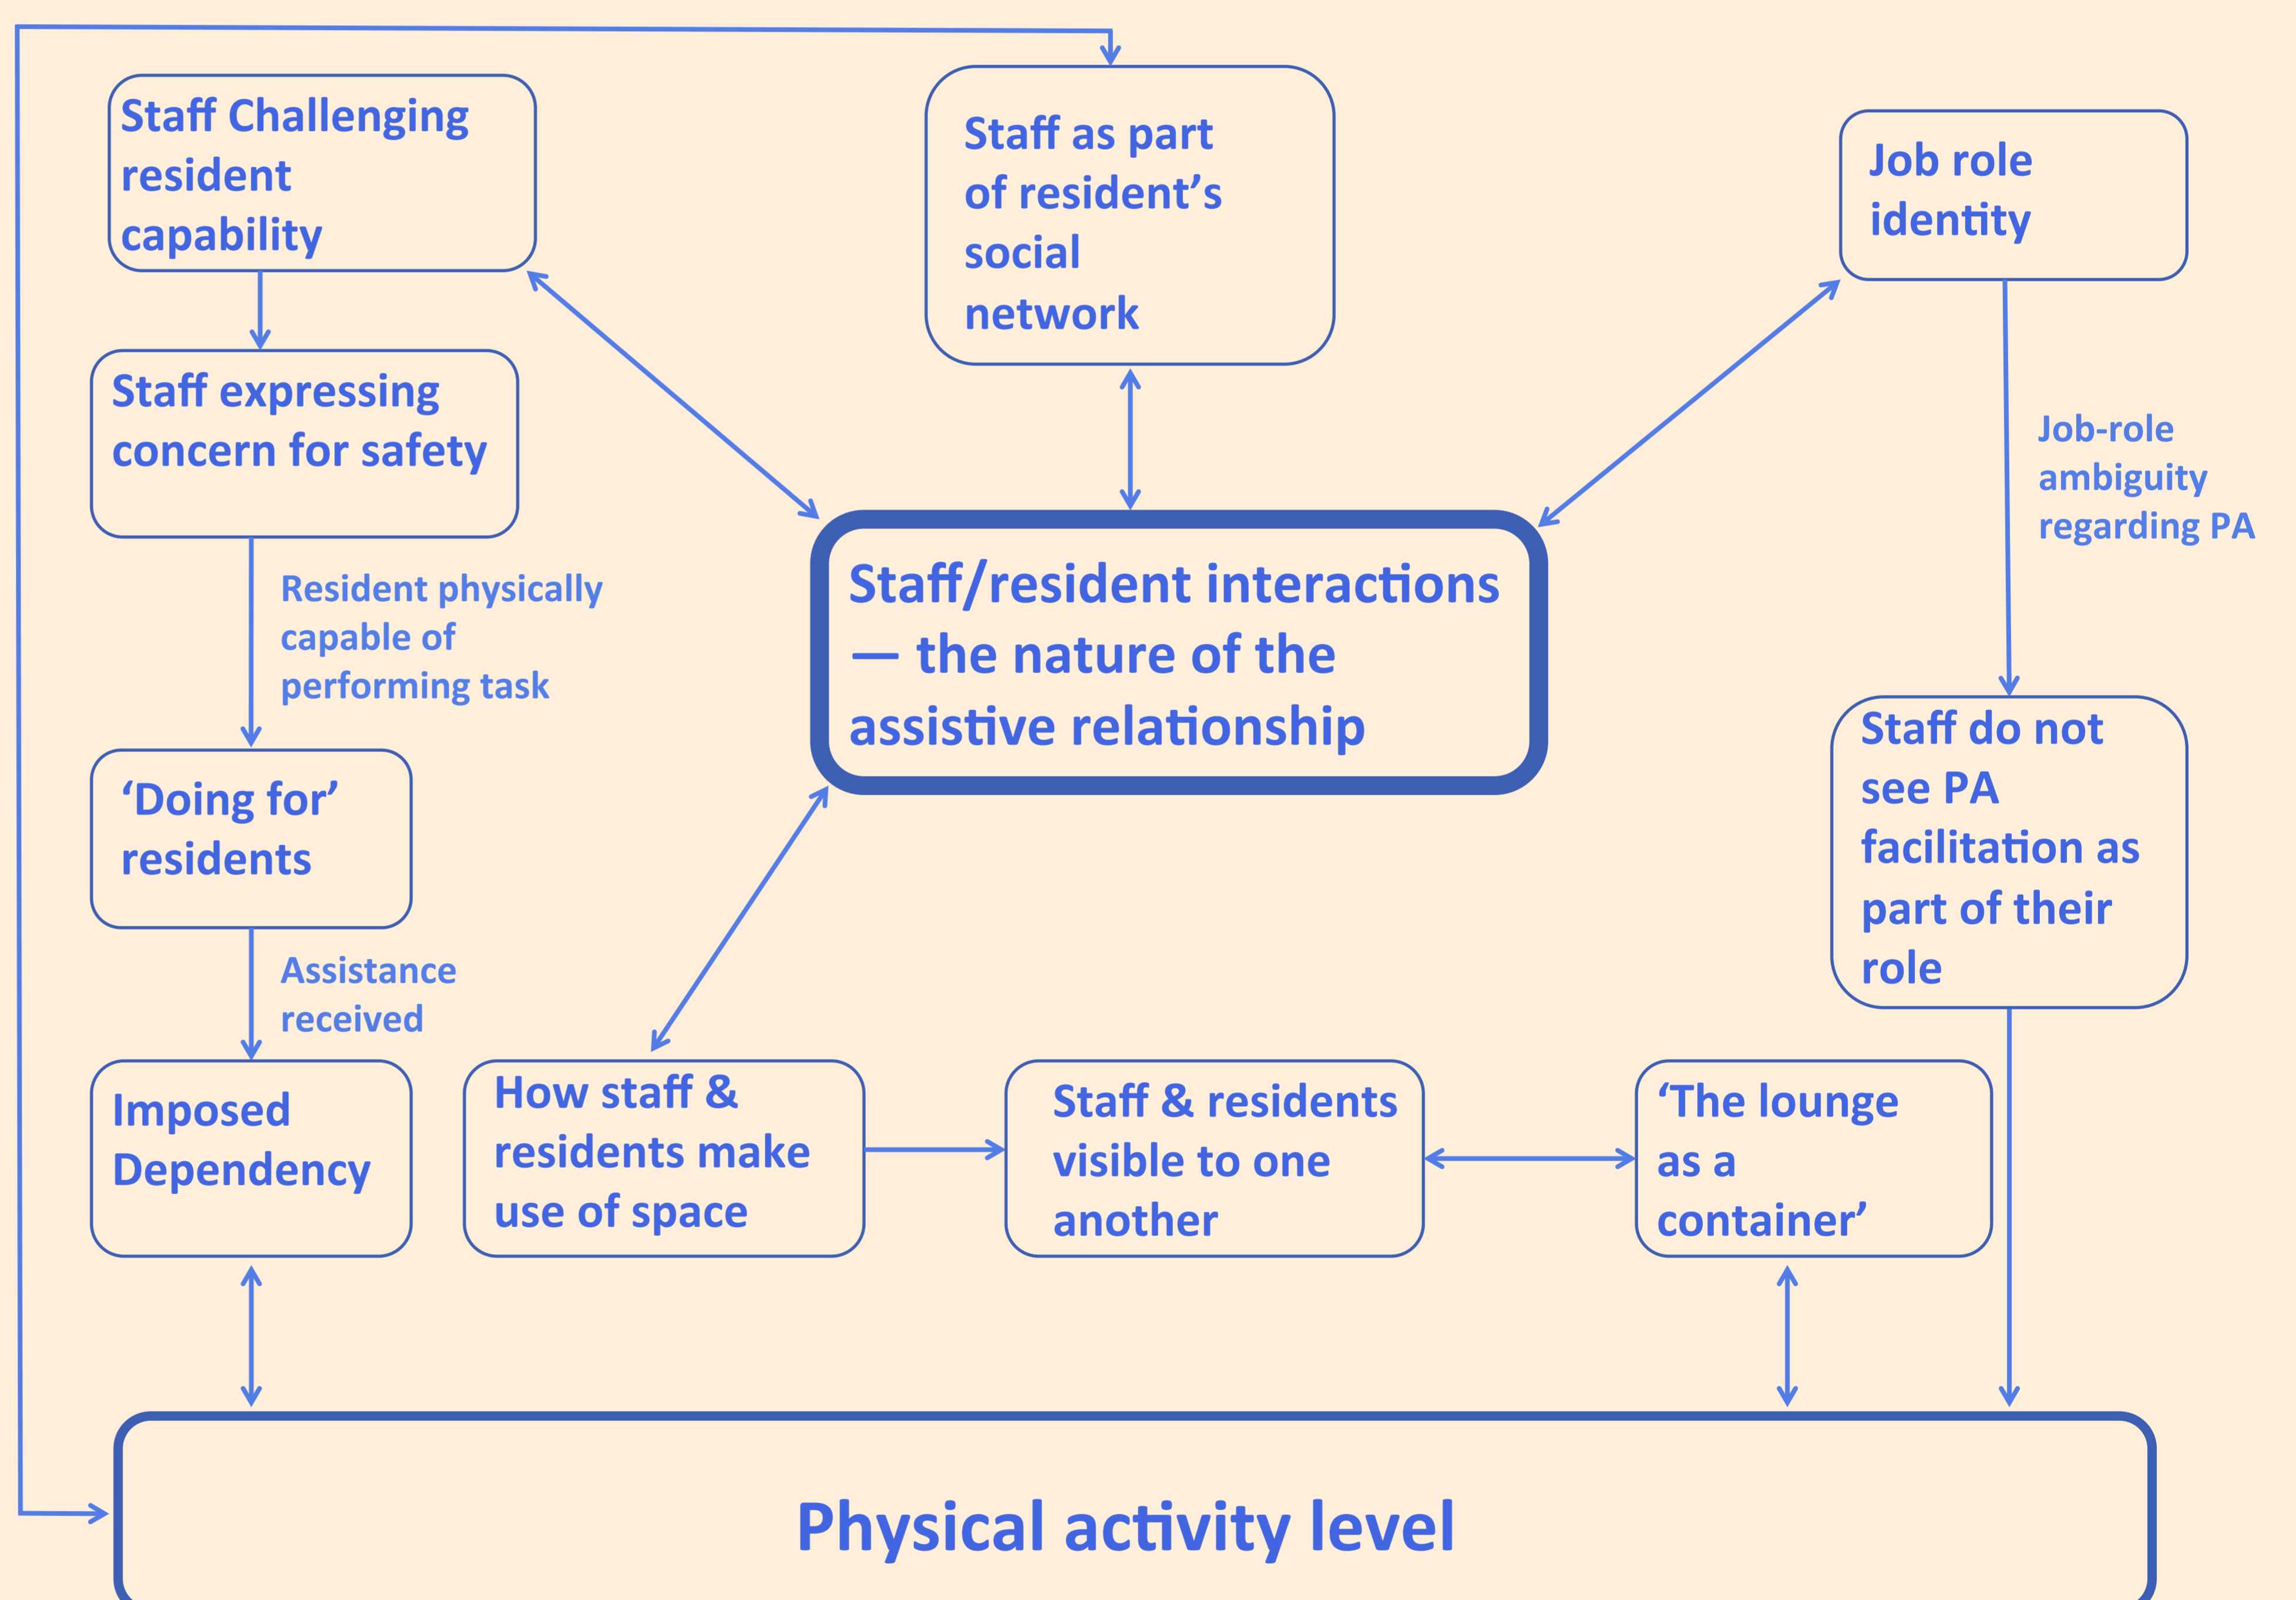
Staff Challenging resident capability

Staff as part of resident's social network

Job role identity

Staff expressing concern for safety

Job-role ambiguity regarding PA

Resident physically capable of performing task

Staff/resident interactions — the nature of the assistive relationship

'Doing for' residents

Staff do not see PA facilitation as part of their role

Assistance received

Imposed Dependency

How staff & residents make use of space

Staff & residents visible to one another

'The lounge as a container'

Physical activity level